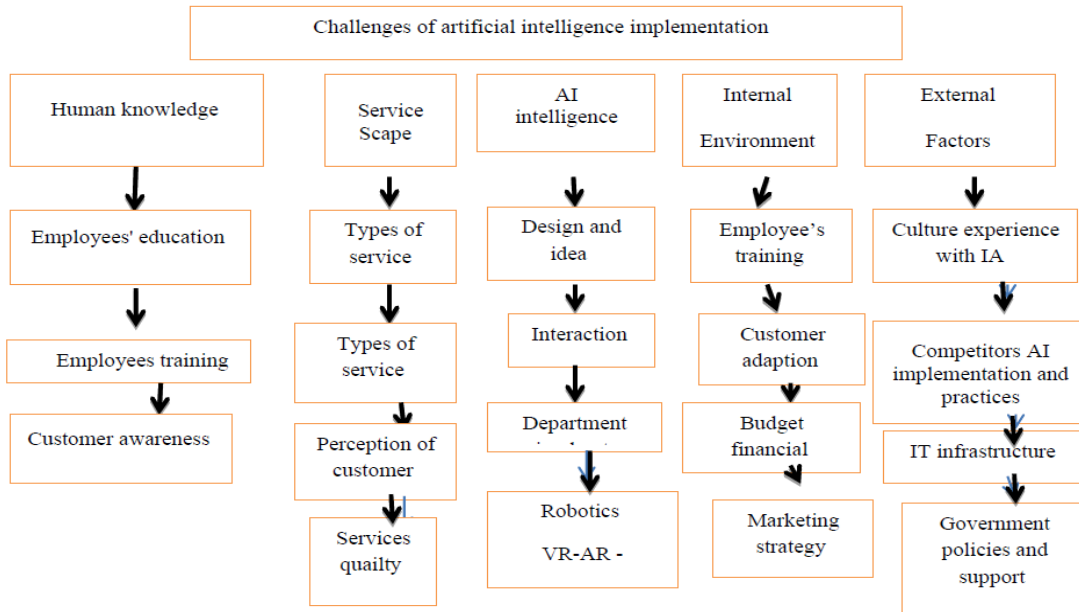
Challenges of artificial intelligence implementation

Human knowledge

Employees' education

Employees training

Customer awareness

Service Scape

Types of service

Types of service

Perception of customer

Services quailty

AI intelligence

Design and idea

Interaction

Department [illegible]

Robotics

VR-AR -

Internal Environment

Employee's training

Customer adaption

Budget financial

Marketing strategy

External Factors

Culture experience with IA

Competitors AI implementation and practices

IT infrastructure

Government policies and support